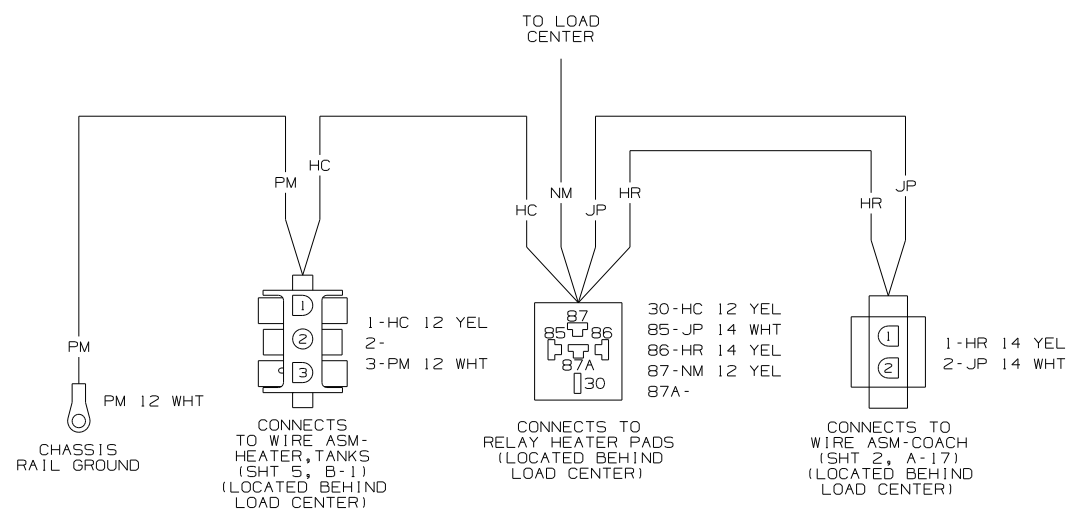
TO LOAD CENTER

PM
HC

HC
NM
JP
HR

HR
JP

PM

PM 12 WHT

CHASSIS RAIL GROUND

1
2
3

1-HC 12 YEL
2-
3-PM 12 WHT

CONNECTS TO WIRE ASM-HEATER,TANKS (SHT 5, B-1) (LOCATED BEHIND LOAD CENTER)

87
85
86
87A
30

30-HC 12 YEL
85-JP 14 WHT
86-HR 14 YEL
87-NM 12 YEL
87A-

CONNECTS TO RELAY HEATER PADS (LOCATED BEHIND LOAD CENTER)

1
2

1-HR 14 YEL
2-JP 14 WHT

CONNECTS TO WIRE ASM-COACH (SHT 2, A-17) (LOCATED BEHIND LOAD CENTER)